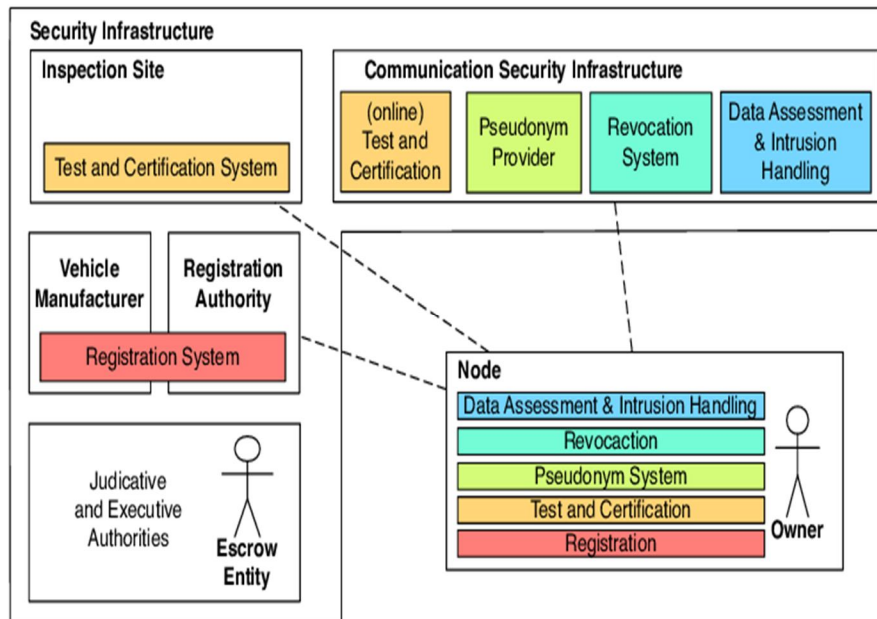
Security Infrastructure

Inspection Site

Test and Certification System

Communication Security Infrastructure

(online) Test and Certification

Pseudonym Provider

Revocation System

Data Assessment & Intrusion Handling

Vehicle Manufacturer

Registration Authority

Registration System

Judicative and Executive Authorities

Escrow Entity

Node

Data Assessment & Intrusion Handling

Revocaction

Pseudonym System

Test and Certification

Registration

Owner